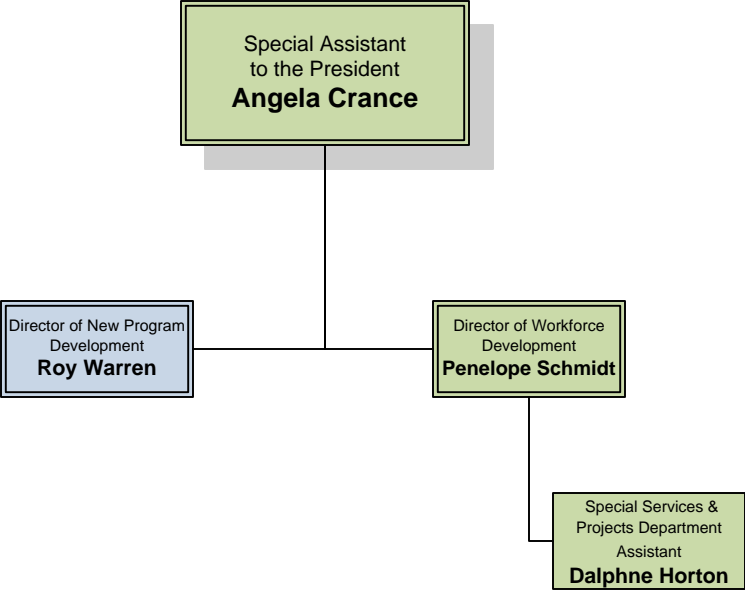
Special Assistant to the President
Angela Crance

Director of New Program Development
Roy Warren

Director of Workforce Development
Penelope Schmidt

Special Services & Projects Department Assistant
Dalphne Horton